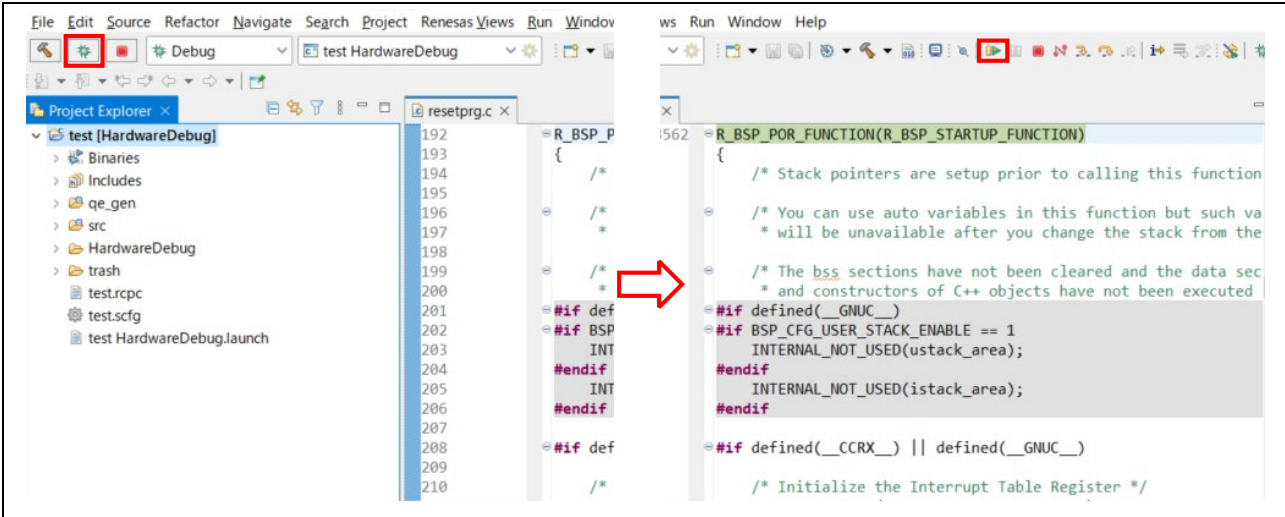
File Edit Source Refactor Navigate Search Project Renesas Views Run Window

Debug
test HardwareDebug

Project Explorer
test [HardwareDebug]
Binaries
Includes
qe_gen
src
HardwareDebug
trash
test.rcpc
test.scfg
test HardwareDebug.launch

resetprg.c

192 R_BSP_P
193 {
194 /*
195
196 /*
197 *
198
199 /*
200 *
201 #if def
202 #if BSP
203 INT
204 #endif
205 INT
206 #endif
207
208 #if def
209
210 /*

ws Run Window Help

562 R_BSP_POR_FUNCTION(R_BSP_STARTUP_FUNCTION)
{
/* Stack pointers are setup prior to calling this function

/* You can use auto variables in this function but such va
* will be unavailable after you change the stack from the

/* The bss sections have not been cleared and the data sec
* and constructors of C++ objects have not been executed
#if defined(__GNUC__)
#if BSP_CFG_USER_STACK_ENABLE == 1
INTERNAL_NOT_USED(ustack_area);
#endif
INTERNAL_NOT_USED(istack_area);
#endif

#if defined(__CCRX__) || defined(__GNUC__)

/* Initialize the Interrupt Table Register */